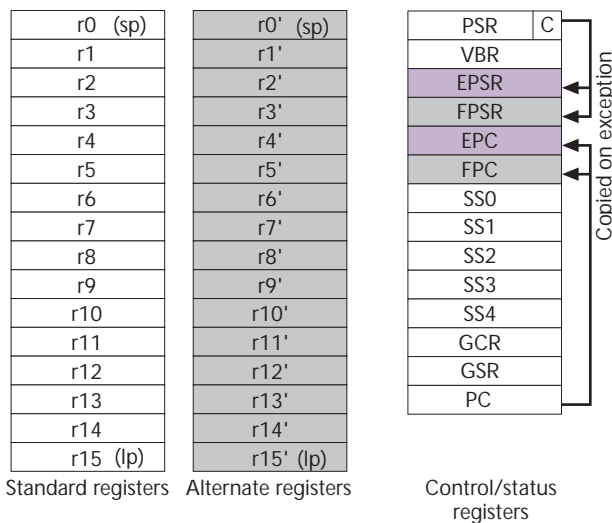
| Standard registers |
|---|
| r0 (sp) |
| r1 |
| r2 |
| r3 |
| r4 |
| r5 |
| r6 |
| r7 |
| r8 |
| r9 |
| r10 |
| r11 |
| r12 |
| r13 |
| r14 |
| r15 (lp) |

Standard registers

| Alternate registers |
|---|
| r0' (sp) |
| r1' |
| r2' |
| r3' |
| r4' |
| r5' |
| r6' |
| r7' |
| r8' |
| r9' |
| r10' |
| r11' |
| r12' |
| r13' |
| r14' |
| r15' (lp) |

Alternate registers

| Control/status registers | |
|---|---|
| PSR | C |
| VBR | |
| EPSR | |
| FPSR | |
| EPC | |
| FPC | |
| SS0 | |
| SS1 | |
| SS2 | |
| SS3 | |
| SS4 | |
| GCR | |
| GSR | |
| PC | |

Control/status registers

Copied on exception